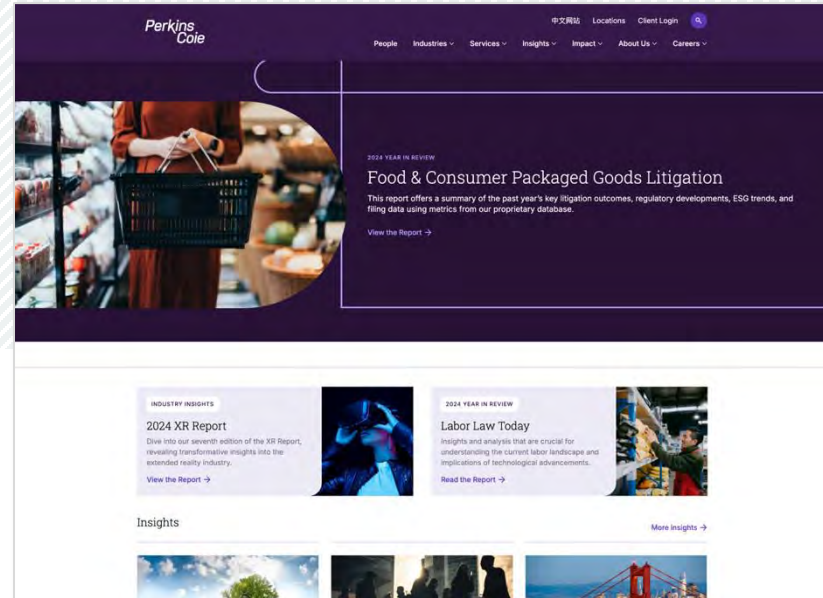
Perkins Coie

中文网站 Locations Client Login

People Industries Services Insights Impact About Us Careers

2024 YEAR IN REVIEW

Food & Consumer Packaged Goods Litigation

This report offers a summary of the past year's key litigation outcomes, regulatory developments, ESG trends, and filing data using metrics from our proprietary database.

View the Report →

INDUSTRY INSIGHTS

2024 XR Report

Dive into our seventh edition of the XR Report, revealing transformative insights into the extended reality industry.

View the Report →

2024 YEAR IN REVIEW

Labor Law Today

Insights and analysis that are crucial for understanding the current labor landscape and implications of technological advancements.

Read the Report →

Insights

More Insights →